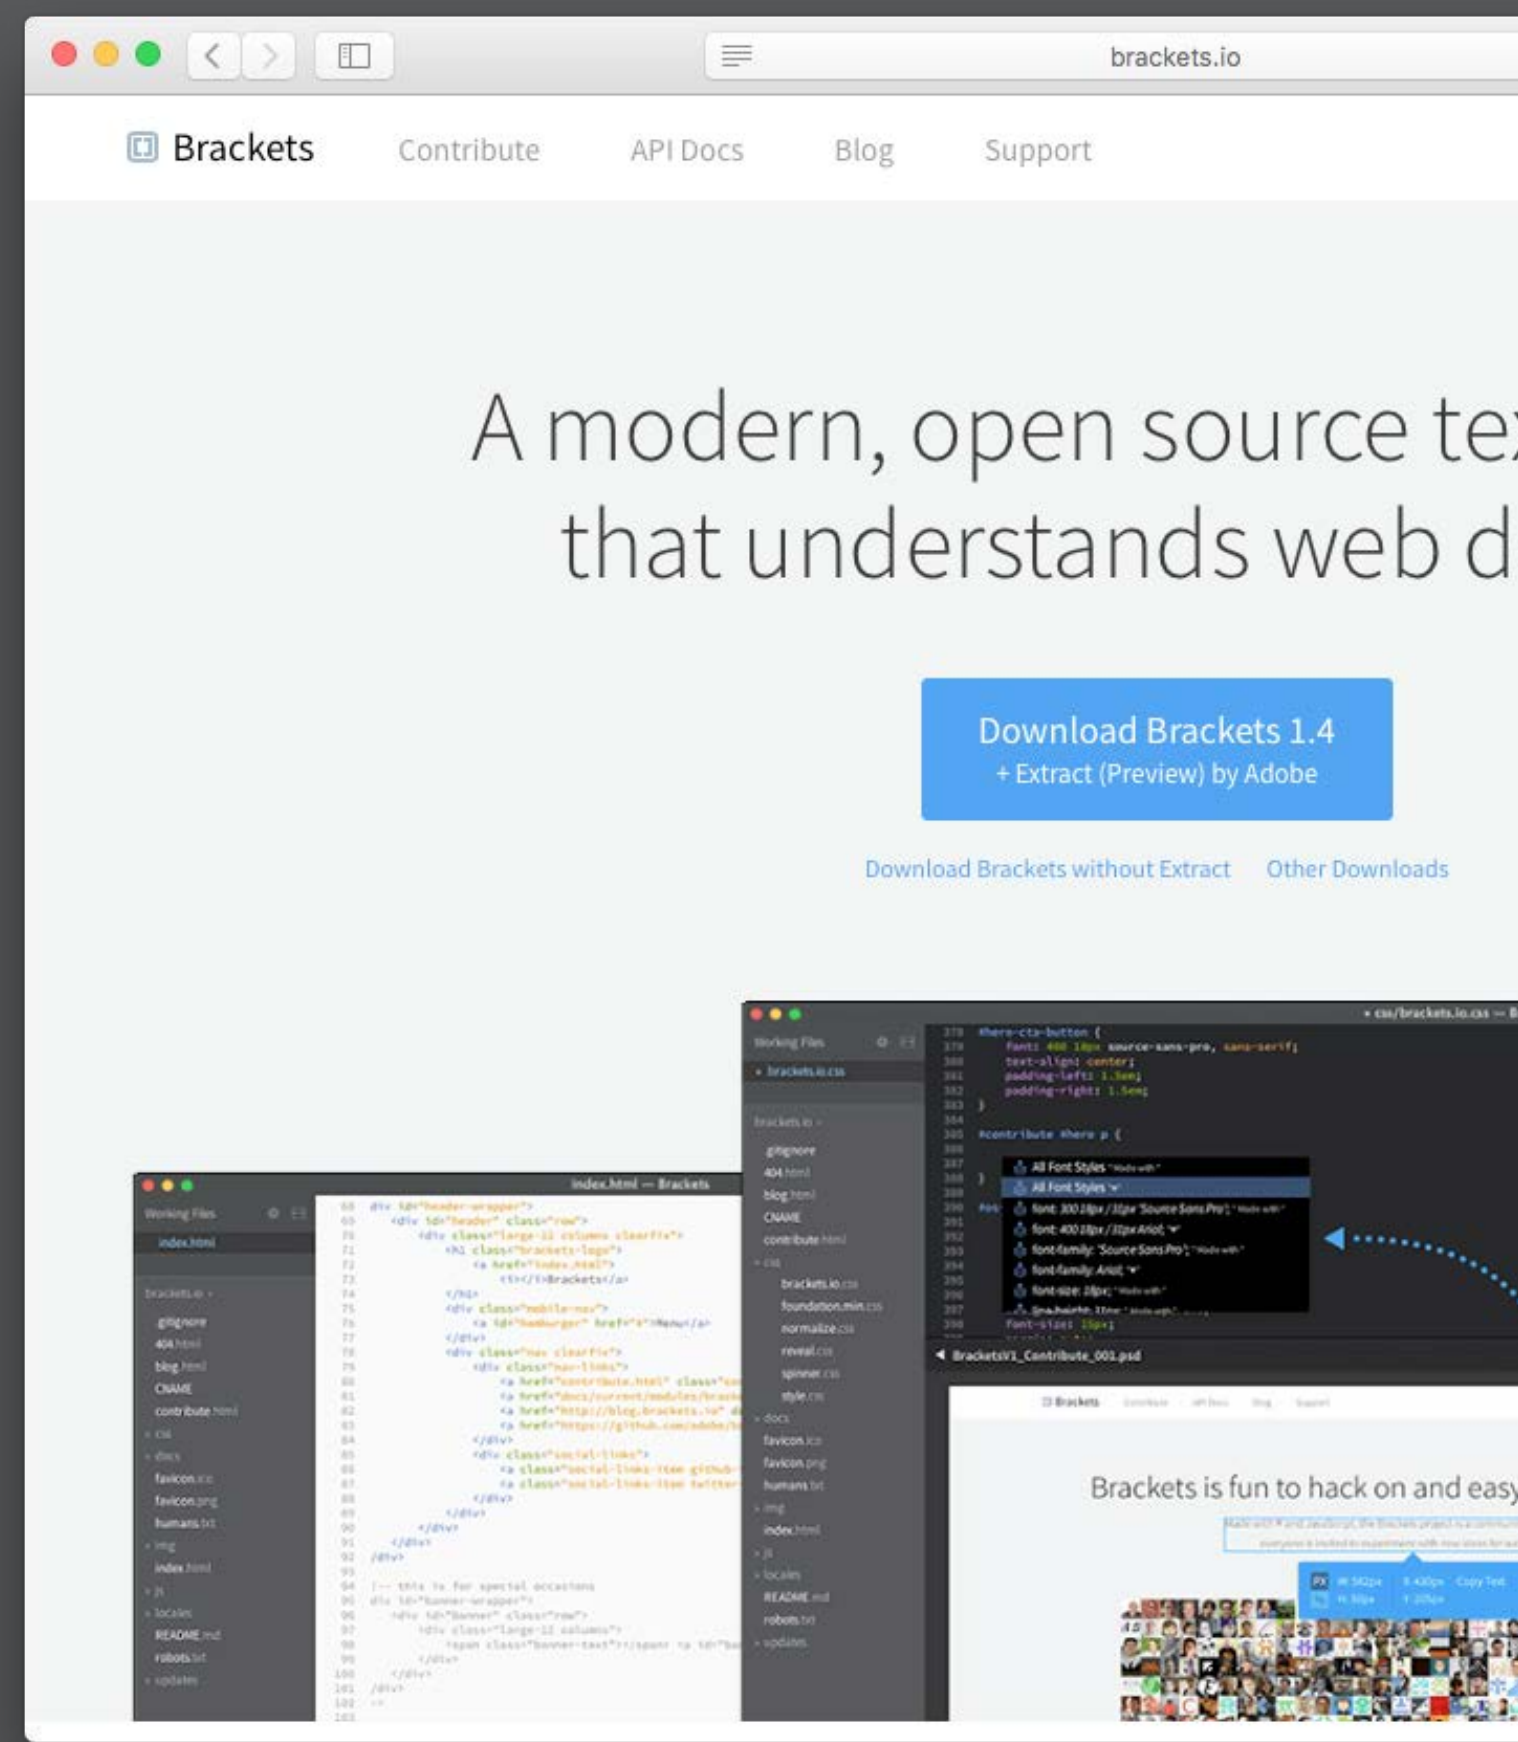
brackets.io

Brackets Contribute API Docs Blog Support

A modern, open source te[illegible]
that understands web d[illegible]

Download Brackets 1.4
+ Extract (Preview) by Adobe

Download Brackets without Extract Other Downloads

index.html — Brackets

Working Files
index.html

brackets.io
.gitignore
404.html
blog.html
CNAME
contribute.html
css
docs
favicon.ico
favicon.png
humans.txt
img
index.html
js
locales
README.md
robots.txt
updates

css/brackets.io.css — B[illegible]

Working Files
brackets.io.css

brackets.io
.gitignore
404.html
blog.html
CNAME
contribute.html
css
brackets.io.css
foundation.min.css
normalize.css
reveal.css
spinner.css
style.css
docs
favicon.ico
favicon.png
humans.txt
img
index.html
js
locales
README.md
robots.txt
updates

All Font Styles
All Font Styles
font: 300 18px / 31px 'Source Sans Pro';
font: 400 18px / 31px Arial;
font-family: 'Source Sans Pro';
font-family: Arial;
font-size: 18px;

BracketsV1_Contribute_001.psd

Brackets is fun to hack on and eas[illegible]